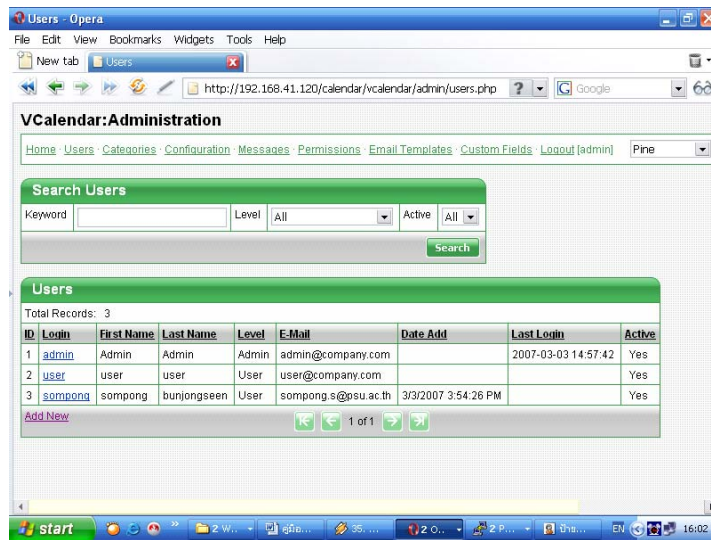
Users - Opera

File Edit View Bookmarks Widgets Tools Help

New tab | Users

http://192.168.41.120/calendar/vcalendar/admin/users.php

Google

VCalendar:Administration

Home · Users · Categories · Configuration · Messages · Permissions · Email Templates · Custom Fields · Logout [admin]

Pine

Search Users

Keyword | Level All | Active All

Search

Users

Total Records: 3

| ID | Login | First Name | Last Name | Level | E-Mail | Date Add | Last Login | Active |
|---|---|---|---|---|---|---|---|---|
| 1 | admin | Admin | Admin | Admin | admin@company.com | | 2007-03-03 14:57:42 | Yes |
| 2 | user | user | user | User | user@company.com | | | Yes |
| 3 | sompong | sompong | bunjongseen | User | sompong.s@psu.ac.th | 3/3/2007 3:54:26 PM | | Yes |

Add New

1 of 1

start | 2 W... | คู่มือ... | 35. ... | 2 O... | 2 P... | ป้าย... | EN | 16:02